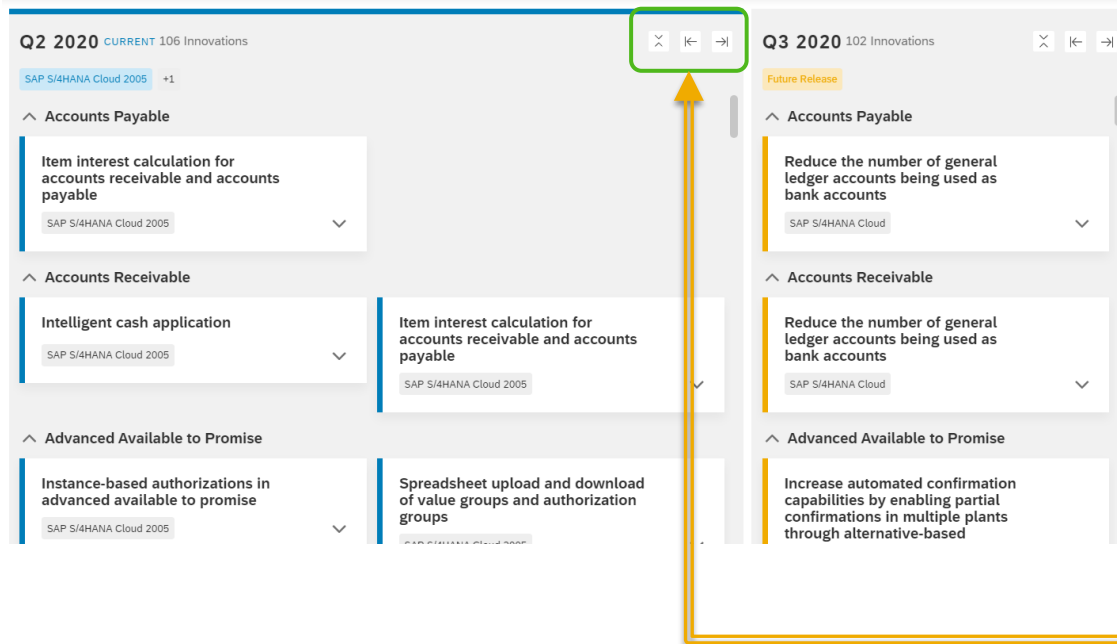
Q2 2020 CURRENT 106 Innovations

SAP S/4HANA Cloud 2005 +1

Accounts Payable

Item interest calculation for accounts receivable and accounts payable

SAP S/4HANA Cloud 2005

Accounts Receivable

Intelligent cash application

SAP S/4HANA Cloud 2005

Item interest calculation for accounts receivable and accounts payable

SAP S/4HANA Cloud 2005

Advanced Available to Promise

Instance-based authorizations in advanced available to promise

SAP S/4HANA Cloud 2005

Spreadsheet upload and download of value groups and authorization groups

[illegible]

Q3 2020 102 Innovations

Future Release

Accounts Payable

Reduce the number of general ledger accounts being used as bank accounts

SAP S/4HANA Cloud

Accounts Receivable

Reduce the number of general ledger accounts being used as bank accounts

SAP S/4HANA Cloud

Advanced Available to Promise

Increase automated confirmation capabilities by enabling partial confirmations in multiple plants through alternative-based